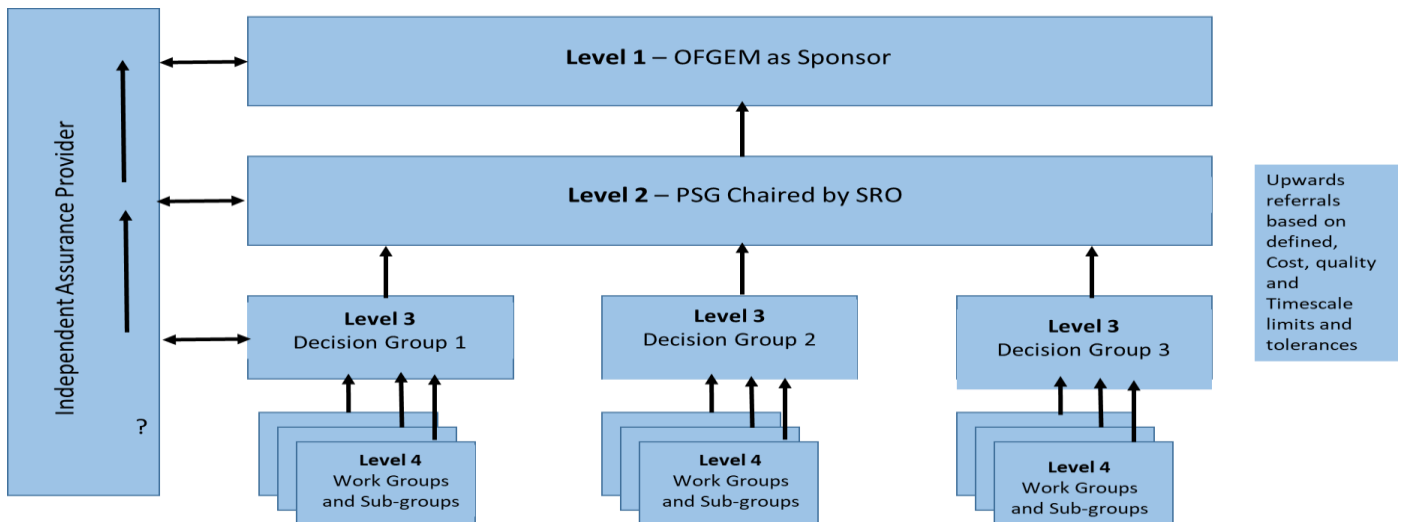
Independent Assurance Provider

?

**Level 1** – OFGEM as Sponsor

**Level 2** – PSG Chaired by SRO

Upwards referrals based on defined, Cost, quality and Timescale limits and tolerances

**Level 3**
Decision Group 1

**Level 3**
Decision Group 2

**Level 3**
Decision Group 3

**Level 4**
Work Groups and Sub-groups

**Level 4**
Work Groups and Sub-groups

**Level 4**
Work Groups and Sub-groups